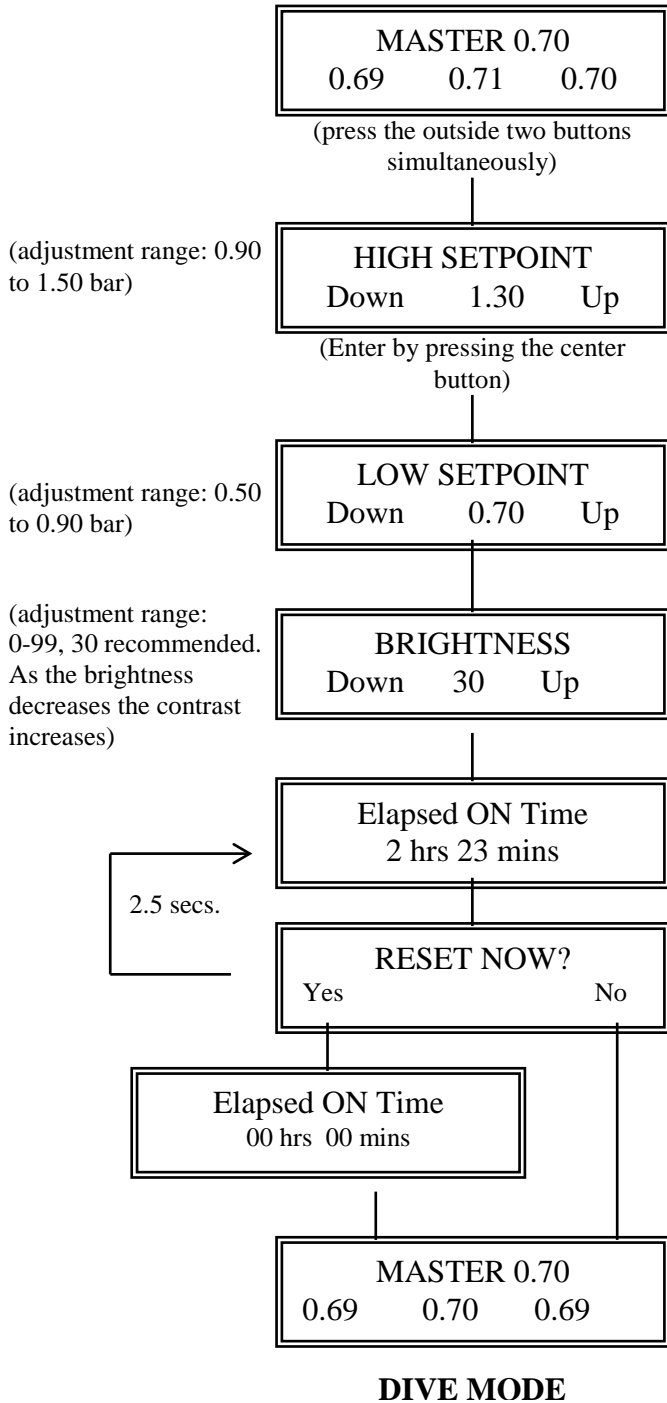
MASTER 0.70
0.69 0.71 0.70

(press the outside two buttons simultaneously)

(adjustment range: 0.90 to 1.50 bar)

HIGH SETPOINT
Down 1.30 Up

(Enter by pressing the center button)

(adjustment range: 0.50 to 0.90 bar)

LOW SETPOINT
Down 0.70 Up

(adjustment range: 0-99, 30 recommended. As the brightness decreases the contrast increases)

BRIGHTNESS
Down 30 Up

Elapsed ON Time
2 hrs 23 mins

2.5 secs.

RESET NOW?
Yes No

Elapsed ON Time
00 hrs 00 mins

MASTER 0.70
0.69 0.70 0.69

DIVE MODE